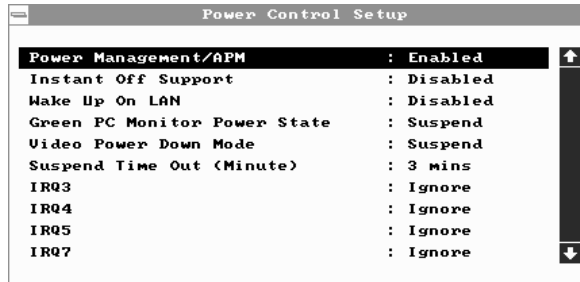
Power Control Setup

| | |
|---|---|
| Power Management/APM | : Enabled |
| Instant Off Support | : Disabled |
| Wake Up On LAN | : Disabled |
| Green PC Monitor Power State | : Suspend |
| Video Power Down Mode | : Suspend |
| Suspend Time Out (Minute) | : 3 mins |
| IRQ3 | : Ignore |
| IRQ4 | : Ignore |
| IRQ5 | : Ignore |
| IRQ7 | : Ignore |